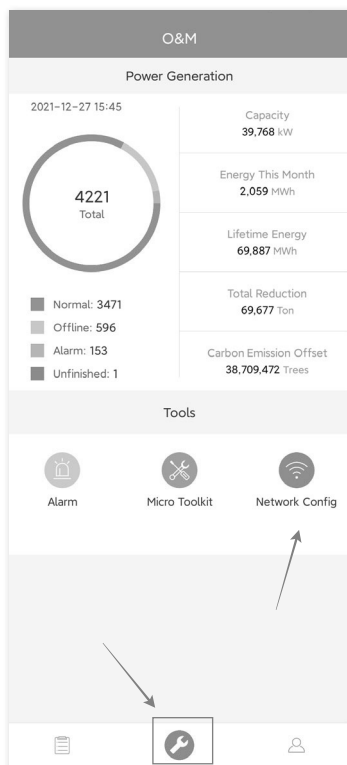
O&M

Power Generation

2021-12-27 15:45

4221
Total

Normal: 3471
Offline: 596
Alarm: 153
Unfinished: 1

Capacity
39,768 kW

Energy This Month
2,059 MWh

Lifetime Energy
69,887 MWh

Total Reduction
69,677 Ton

Carbon Emission Offset
38,709,472 Trees

Tools

Alarm

Micro Toolkit

Network Config